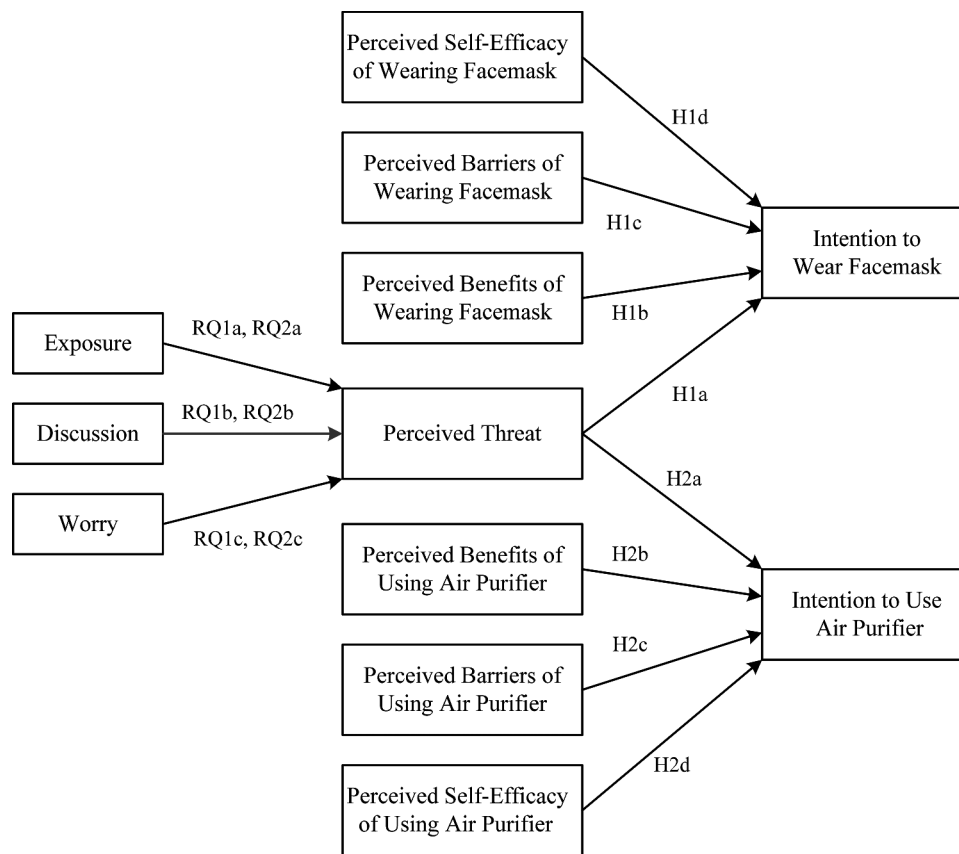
Perceived Self-Efficacy of Wearing Facemask

H1d

Perceived Barriers of Wearing Facemask

H1c

Intention to Wear Facemask

Perceived Benefits of Wearing Facemask

H1b

Exposure

RQ1a, RQ2a

Discussion

RQ1b, RQ2b

Perceived Threat

H1a

Worry

RQ1c, RQ2c

H2a

Perceived Benefits of Using Air Purifier

H2b

Intention to Use Air Purifier

H2c

Perceived Barriers of Using Air Purifier

H2d

Perceived Self-Efficacy of Using Air Purifier